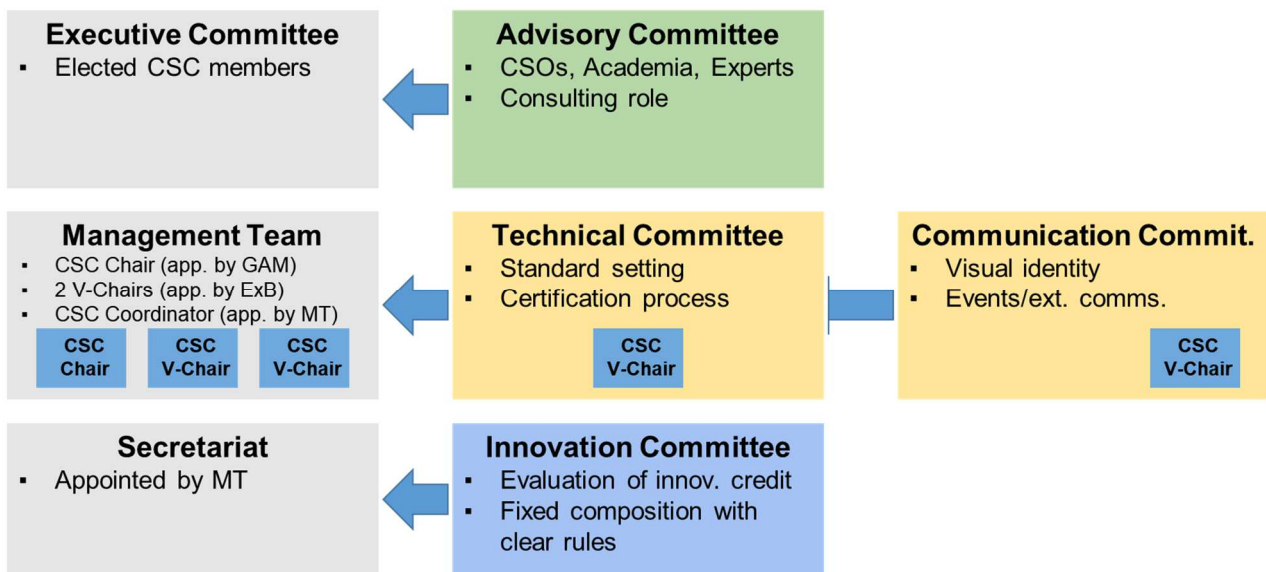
Executive Committee
▪ Elected CSC members

Advisory Committee
▪ CSOs, Academia, Experts
▪ Consulting role

Management Team
▪ CSC Chair (app. by GAM)
▪ 2 V-Chairs (app. by ExB)
▪ CSC Coordinator (app. by MT)

CSC Chair

CSC V-Chair

CSC V-Chair

Technical Committee
▪ Standard setting
▪ Certification process

CSC V-Chair

Communication Commit.
▪ Visual identity
▪ Events/ext. comms.

CSC V-Chair

Secretariat
▪ Appointed by MT

Innovation Committee
▪ Evaluation of innov. credit
▪ Fixed composition with clear rules